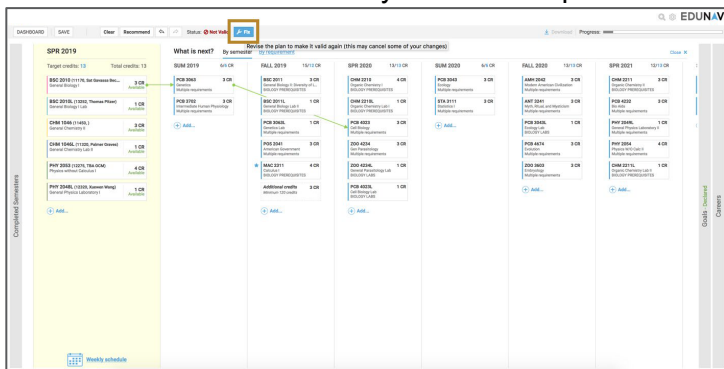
EDUNAV

DASHBOARD SAVE Clear Recommend Status: Not Valid Fix

Download Progress:

Revise the plan to make it valid again (this may cancel some of your changes)

SPR 2019

Target credits: 13 Total credits: 13

BSC 2010 (11170, Sal Genesis Ben...) General Biology I 3 CR Available

BSC 2010L (12220, Thomas Pfizer) General Biology I Lab 1 CR Available

CHM 1046 (1145L) General Chemistry II 3 CR Available

CHM 1046L (11320, Palmer Graves) General Chemistry Lab II 1 CR Available

PHY 2053 (10274, TBA-OCM) Physics without Calculus I 4 CR Available

PHY 2048L (13350, Kenner Wang) General Physics Laboratory I 1 CR Available

Add...

Weekly schedule

What is next? By semester By requirement

SUM 2019 6/6 CR

PCB 3063 3 CR Genetics Multiple requirements

PCB 3700 3 CR Intermediate Human Physiology Multiple requirements

Add...

FALL 2019 13/13 CR

BSC 2011 3 CR General Biology II: Diversity of L... BIOLOGY PREREQUISITES

BSC 2011L 1 CR General Biology Lab II BIOLOGY PREREQUISITES

PCB 3063L 1 CR Genetics Lab Multiple requirements

PCS 3341 3 CR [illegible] Multiple requirements

MAC 2311 4 CR Calculus I BIOLOGY PREREQUISITES

Additional credits 8 CR Minimum 120 credits

Add...

SPR 2020 13/13 CR

CHM 2210 4 CR Organic Chemistry I BIOLOGY PREREQUISITES

CHM 2210L 1 CR Organic Chemistry Lab I BIOLOGY PREREQUISITES

PCB 4023 3 CR Cell Biology Multiple requirements

ZOO 4234 3 CR Gen Parasitology Multiple requirements

ZOO 4234L 1 CR General Parasitology Lab BIOLOGY LABS

PCB 4023L 1 CR Cell Biology Lab BIOLOGY LABS

Add...

SUM 2020 6/6 CR

PCB 3043 3 CR Ecology Multiple requirements

STA 3111 3 CR Statistics I Multiple requirements

Add...

FALL 2020 13/13 CR

AMH 2042 3 CR Modern American Civilization Multiple requirements

ANT 2541 3 CR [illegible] Multiple requirements

PCB 3043L 1 CR Ecology Lab BIOLOGY LABS

PCB 4674 3 CR Evolution Multiple requirements

ZOO 3603 3 CR Embryology Multiple requirements

Add...

SPR 2021 13/13 CR

CHM 2211 3 CR Organic Chemistry II BIOLOGY PREREQUISITES

PCB 4230 3 CR Bio Aids Multiple requirements

PHY 2049L 1 CR General Physics Laboratory II Multiple requirements

PHY 2054 4 CR Physics W/O Calc II Multiple requirements

CHM 2211L 1 CR Organic Chemistry Lab II BIOLOGY PREREQUISITES

Add...

Close

Completed Semesters

Goals: Declared

Careers